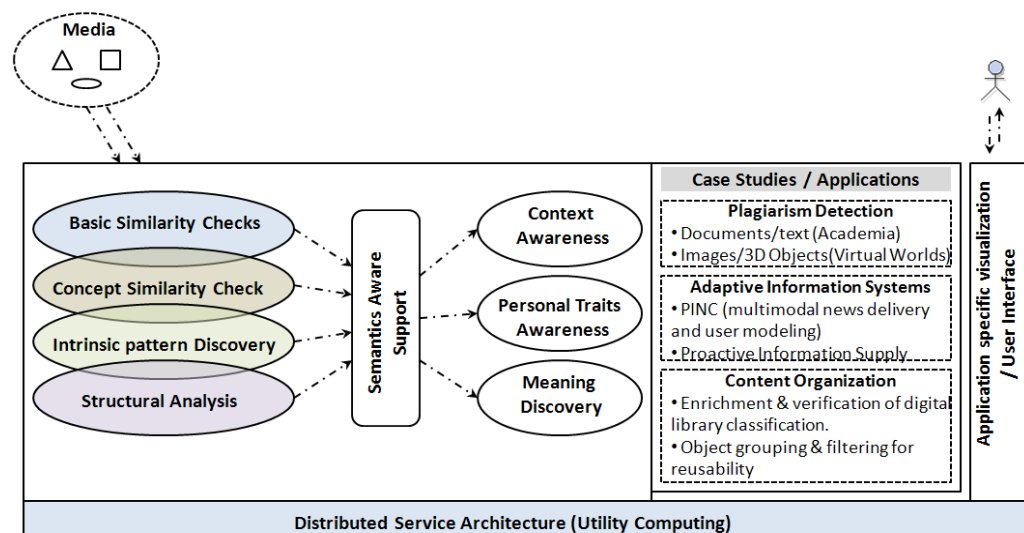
Media

Basic Similarity Checks

Concept Similarity Check

Intrinsic pattern Discovery

Structural Analysis

Semantics Aware Support

Context Awareness

Personal Traits Awareness

Meaning Discovery

Case Studies / Applications

Plagiarism Detection
• Documents/text (Academia)
• Images/3D Objects(Virtual Worlds)

Adaptive Information Systems
• PINC (multimodal news delivery and user modeling)
• Proactive Information Supply

Content Organization
• Enrichment & verification of digital library classification.
• Object grouping & filtering for reusability

Application specific visualization / User Interface

Distributed Service Architecture (Utility Computing)